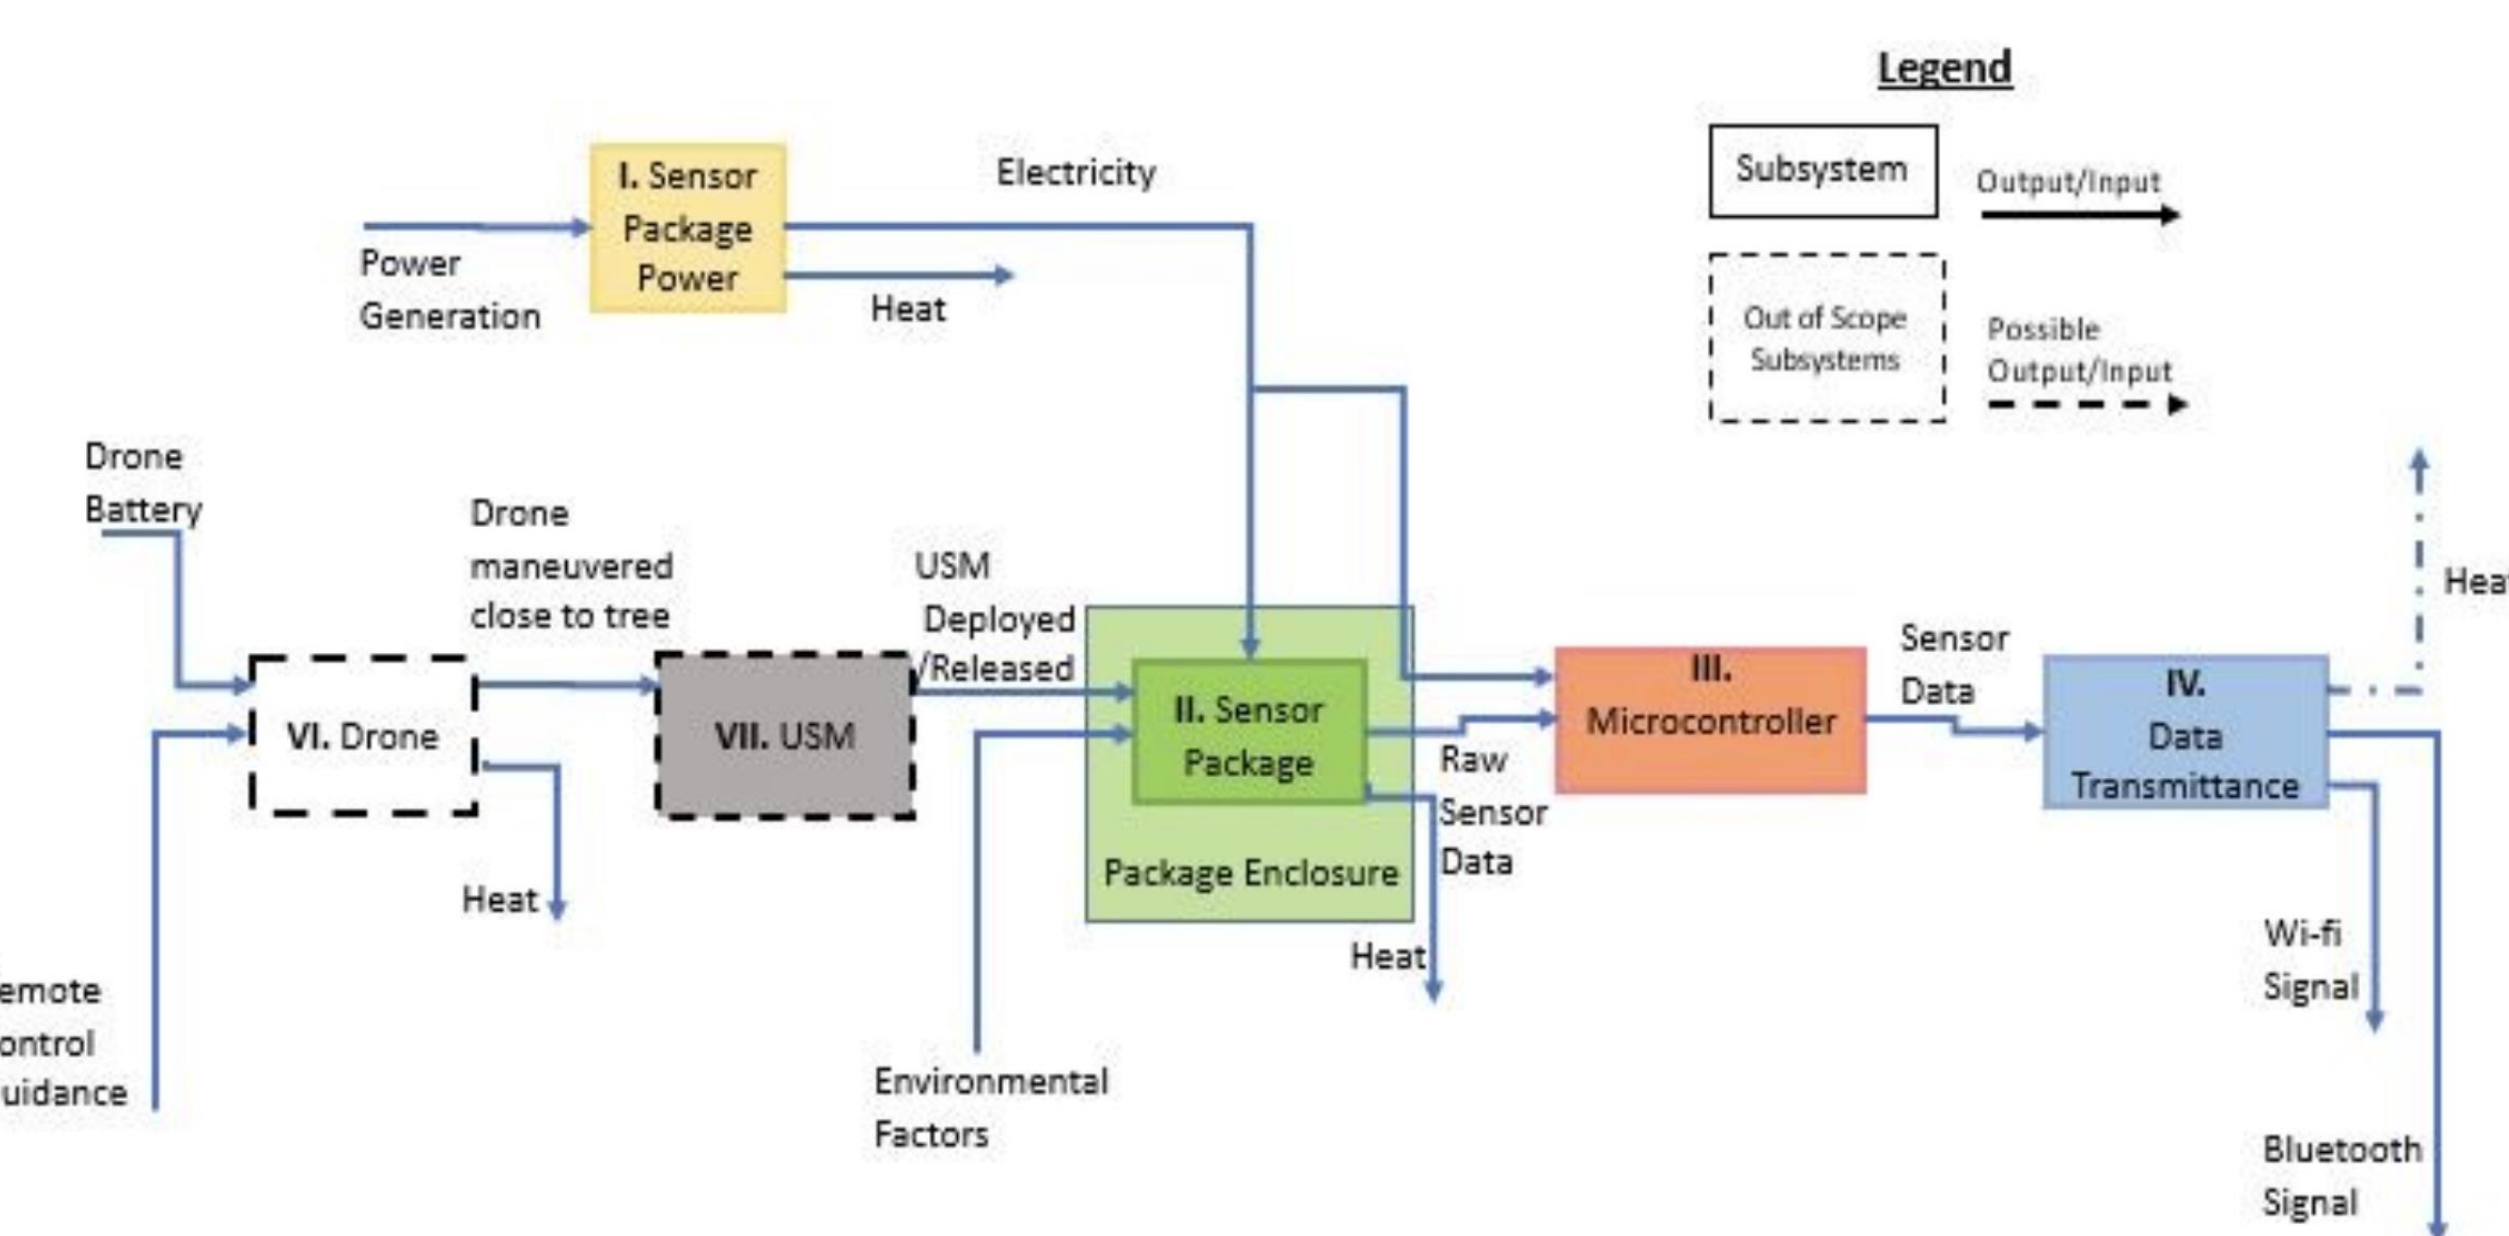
Legend

Subsystem

Output/Input

Out of Scope Subsystems

Possible Output/Input

I. Sensor Package Power

Power Generation

Electricity

Heat

Drone Battery

Drone maneuvered close to tree

USM Deployed /Released

VI. Drone

VII. USM

II. Sensor Package

Package Enclosure

III. Microcontroller

Sensor Data

IV. Data Transmittance

Heat

Heat

Raw Sensor Data

Heat

emote ontrol uidance

Environmental Factors

Hea

Wi-fi Signal

Bluetooth Signal